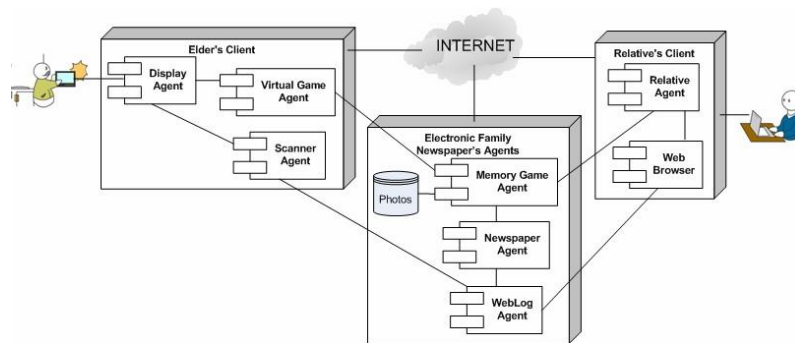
Elder's Client

Display Agent

Virtual Game Agent

Scanner Agent

INTERNET

Relative's Client

Relative Agent

Web Browser

Electronic Family Newspaper's Agents

Photos

Memory Game Agent

Newspaper Agent

WebLog Agent